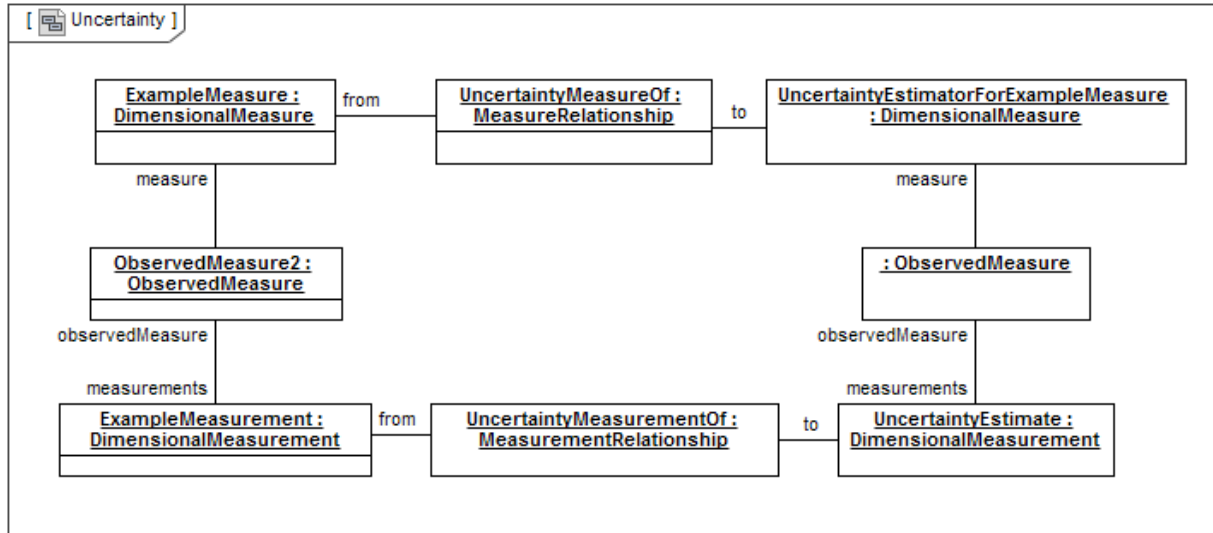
[ Uncertainty ]

ExampleMeasure : DimensionalMeasure

from

UncertaintyMeasureOf : MeasureRelationship

to

UncertaintyEstimatorForExampleMeasure : DimensionalMeasure

measure

measure

ObservedMeasure2 : ObservedMeasure

: ObservedMeasure

observedMeasure

observedMeasure

measurements

measurements

ExampleMeasurement : DimensionalMeasurement

from

UncertaintyMeasurementOf : MeasurementRelationship

to

UncertaintyEstimate : DimensionalMeasurement